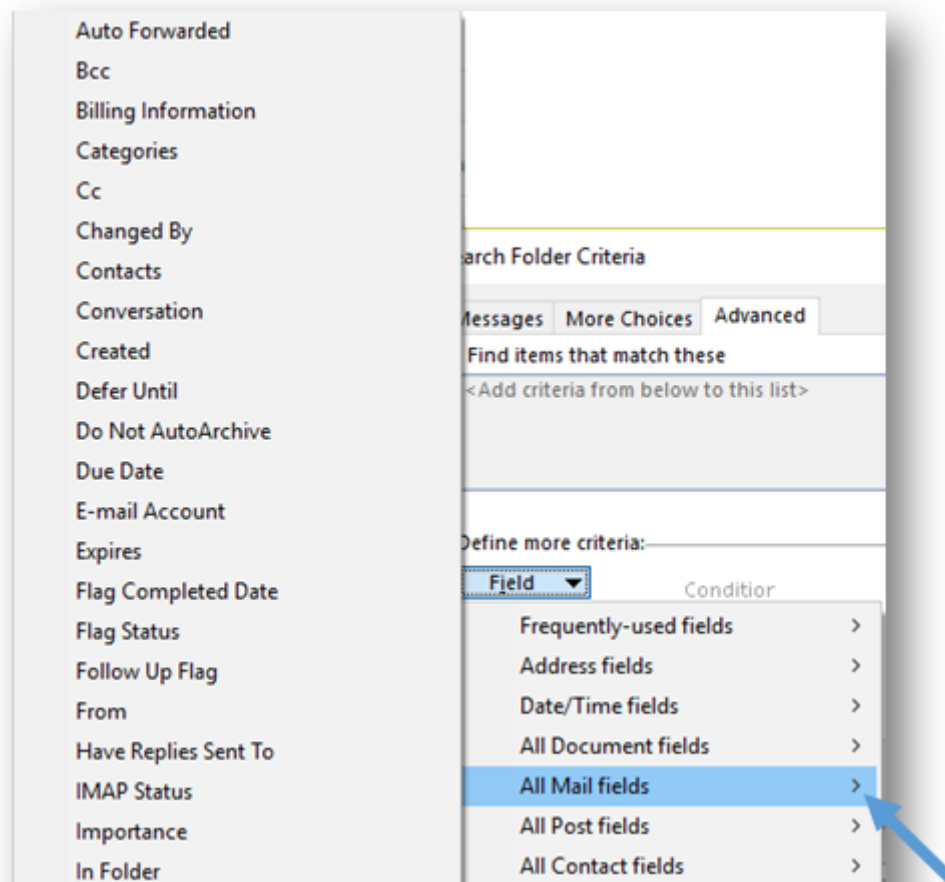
Auto Forwarded
Bcc
Billing Information
Categories
Cc
Changed By
Contacts
Conversation
Created
Defer Until
Do Not AutoArchive
Due Date
E-mail Account
Expires
Flag Completed Date
Flag Status
Follow Up Flag
From
Have Replies Sent To
IMAP Status
Importance
In Folder

arch Folder Criteria

Messages | More Choices | Advanced

Find items that match these

<Add criteria from below to this list>

Define more criteria:

Field

Conditior

Frequently-used fields >
Address fields >
Date/Time fields >
All Document fields >
All Mail fields >
All Post fields >
All Contact fields >